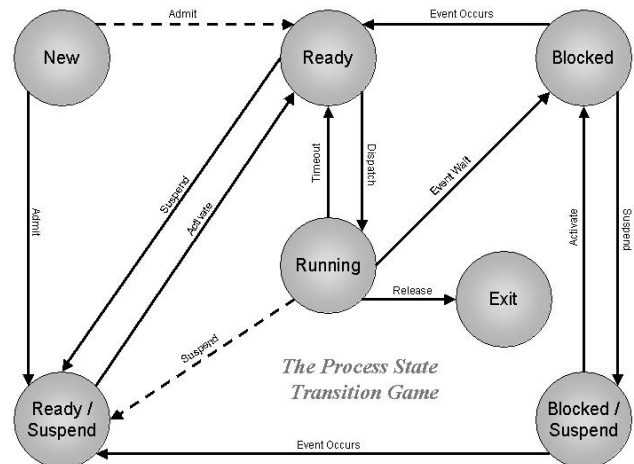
Admit

Event Occurs

New

Ready

Blocked

Admit

Suspend

Activate

Timeout

Dispatch

Event Wait

Activate

Suspend

Running

Release

Exit

Suspend

The Process State Transition Game

Ready / Suspend

Event Occurs

Blocked / Suspend